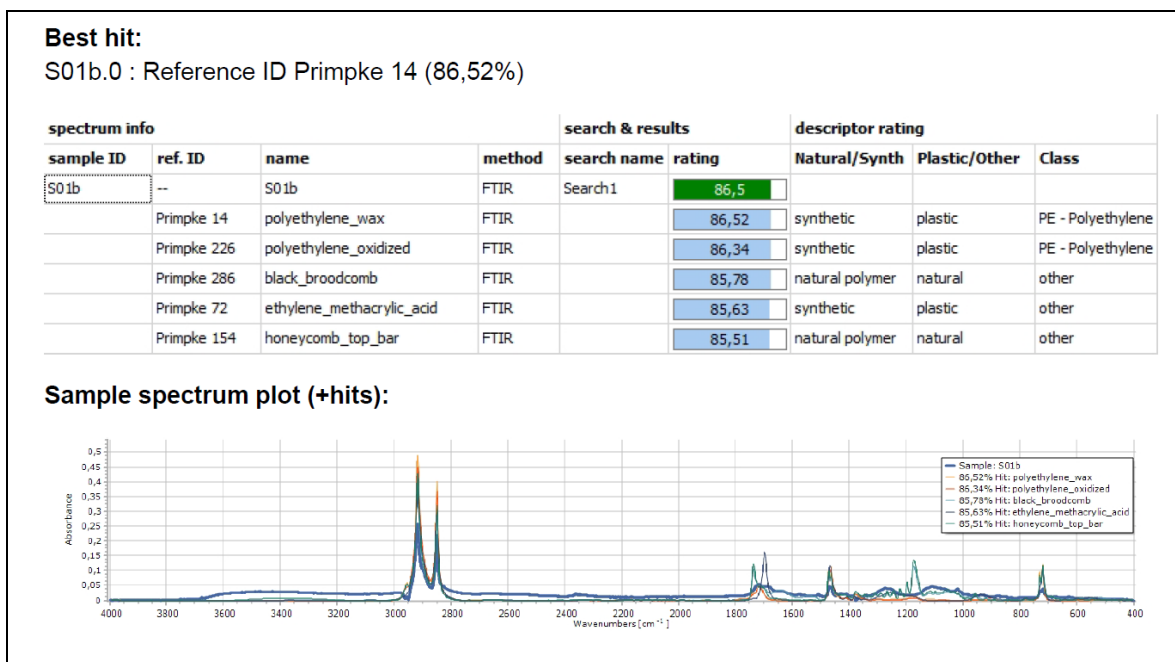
**Best hit:**
S01b.0 : Reference ID Primpke 14 (86,52%)

| spectrum info | | | | search & results | | descriptor rating | | |
|---|---|---|---|---|---|---|---|---|
| sample ID | ref. ID | name | method | search name | rating | Natural/Synth | Plastic/Other | Class |
| S01b | -- | S01b | FTIR | Search1 | 86,5 | | | |
| | Primpke 14 | polyethylene_wax | FTIR | | 86,52 | synthetic | plastic | PE - Polyethylene |
| | Primpke 226 | polyethylene_oxidized | FTIR | | 86,34 | synthetic | plastic | PE - Polyethylene |
| | Primpke 286 | black_broodcomb | FTIR | | 85,78 | natural polymer | natural | other |
| | Primpke 72 | ethylene_methacrylic_acid | FTIR | | 85,63 | synthetic | plastic | other |
| | Primpke 154 | honeycomb_top_bar | FTIR | | 85,51 | natural polymer | natural | other |

**Sample spectrum plot (+hits):**

Absorbance
0,5
0,45
0,4
0,35
0,3
0,25
0,2
0,15
0,1
0,05
0

4000 3800 3600 3400 3200 3000 2800 2600 2400 2200 2000 1800 1600 1400 1200 1000 800 600 400
Wavenumbers [cm$^{-1}$]

Sample: S01b
86,52% Hit: polyethylene_wax
86,34% Hit: polyethylene_oxidized
85,78% Hit: black_broodcomb
85,63% Hit: ethylene_methacrylic_acid
85,51% Hit: honeycomb_top_bar